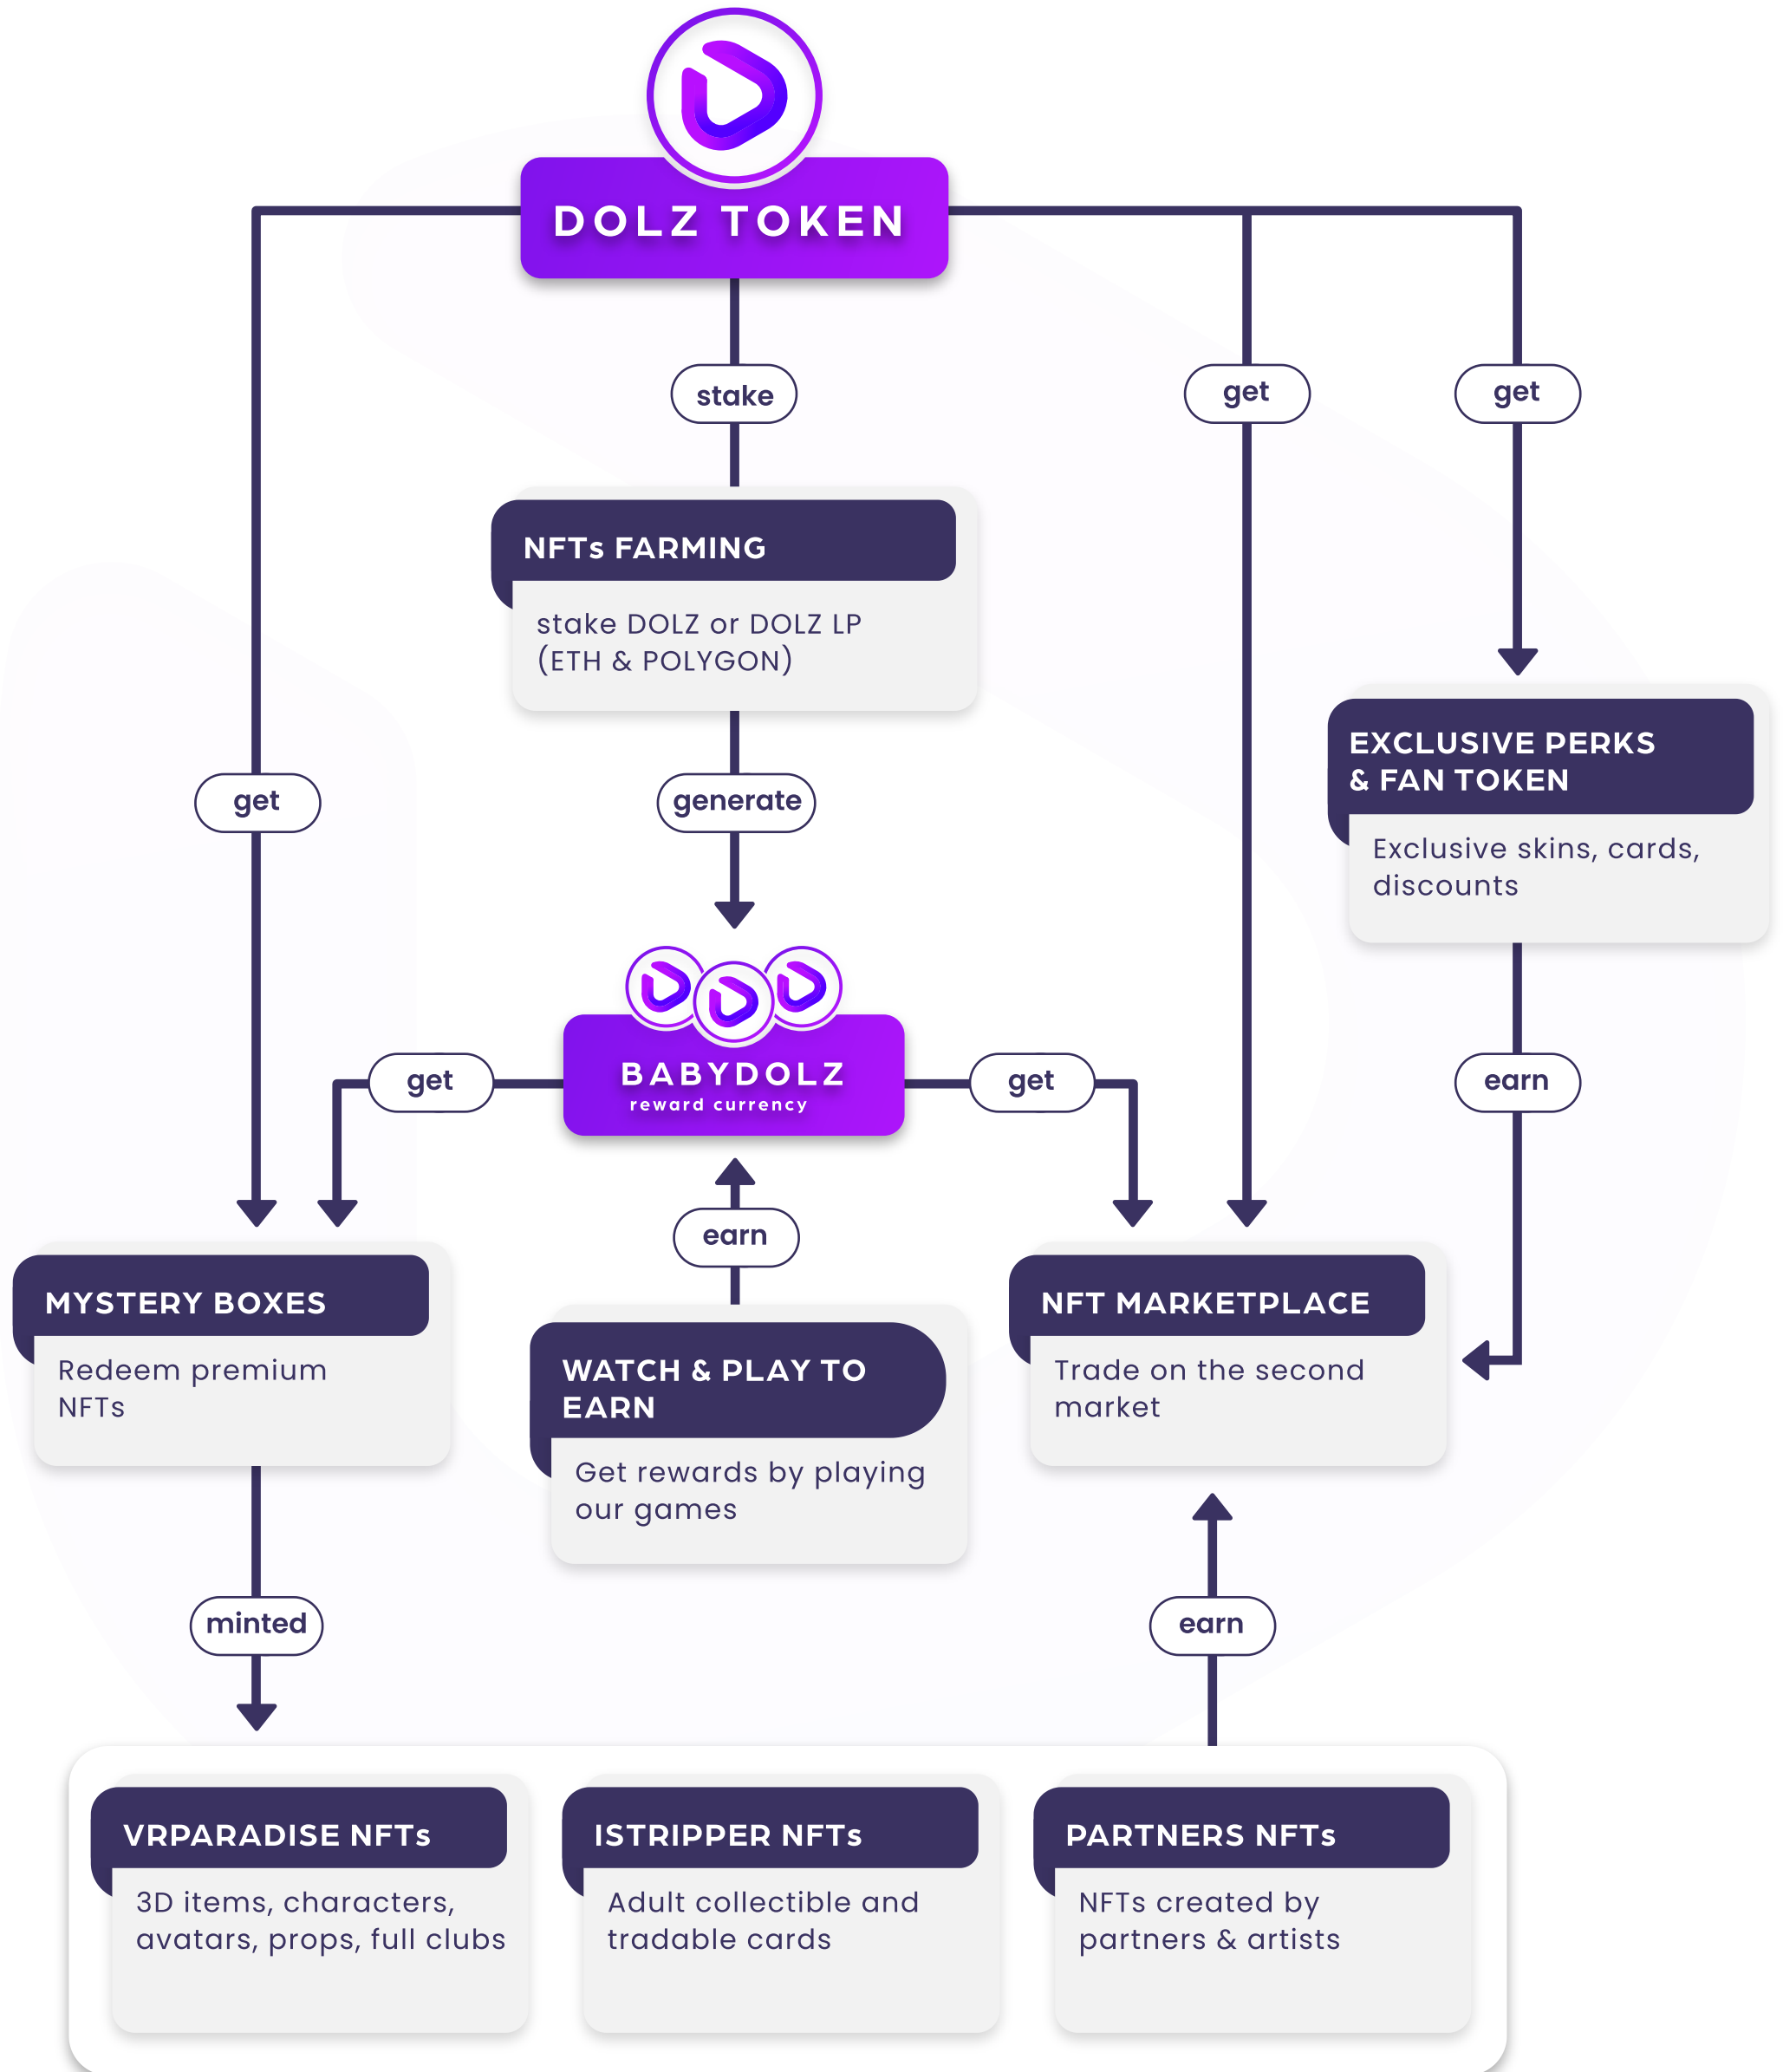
DOLZ TOKEN

stake

get

get

NFTs FARMING

stake DOLZ or DOLZ LP (ETH & POLYGON)

EXCLUSIVE PERKS & FAN TOKEN

Exclusive skins, cards, discounts

get

generate

BABYDOLZ
reward currency

get

get

earn

earn

MYSTERY BOXES

Redeem premium NFTs

WATCH & PLAY TO EARN

Get rewards by playing our games

NFT MARKETPLACE

Trade on the second market

minted

earn

VRPARADISE NFTs

3D items, characters, avatars, props, full clubs

ISTRIPPER NFTs

Adult collectible and tradable cards

PARTNERS NFTs

NFTs created by partners & artists